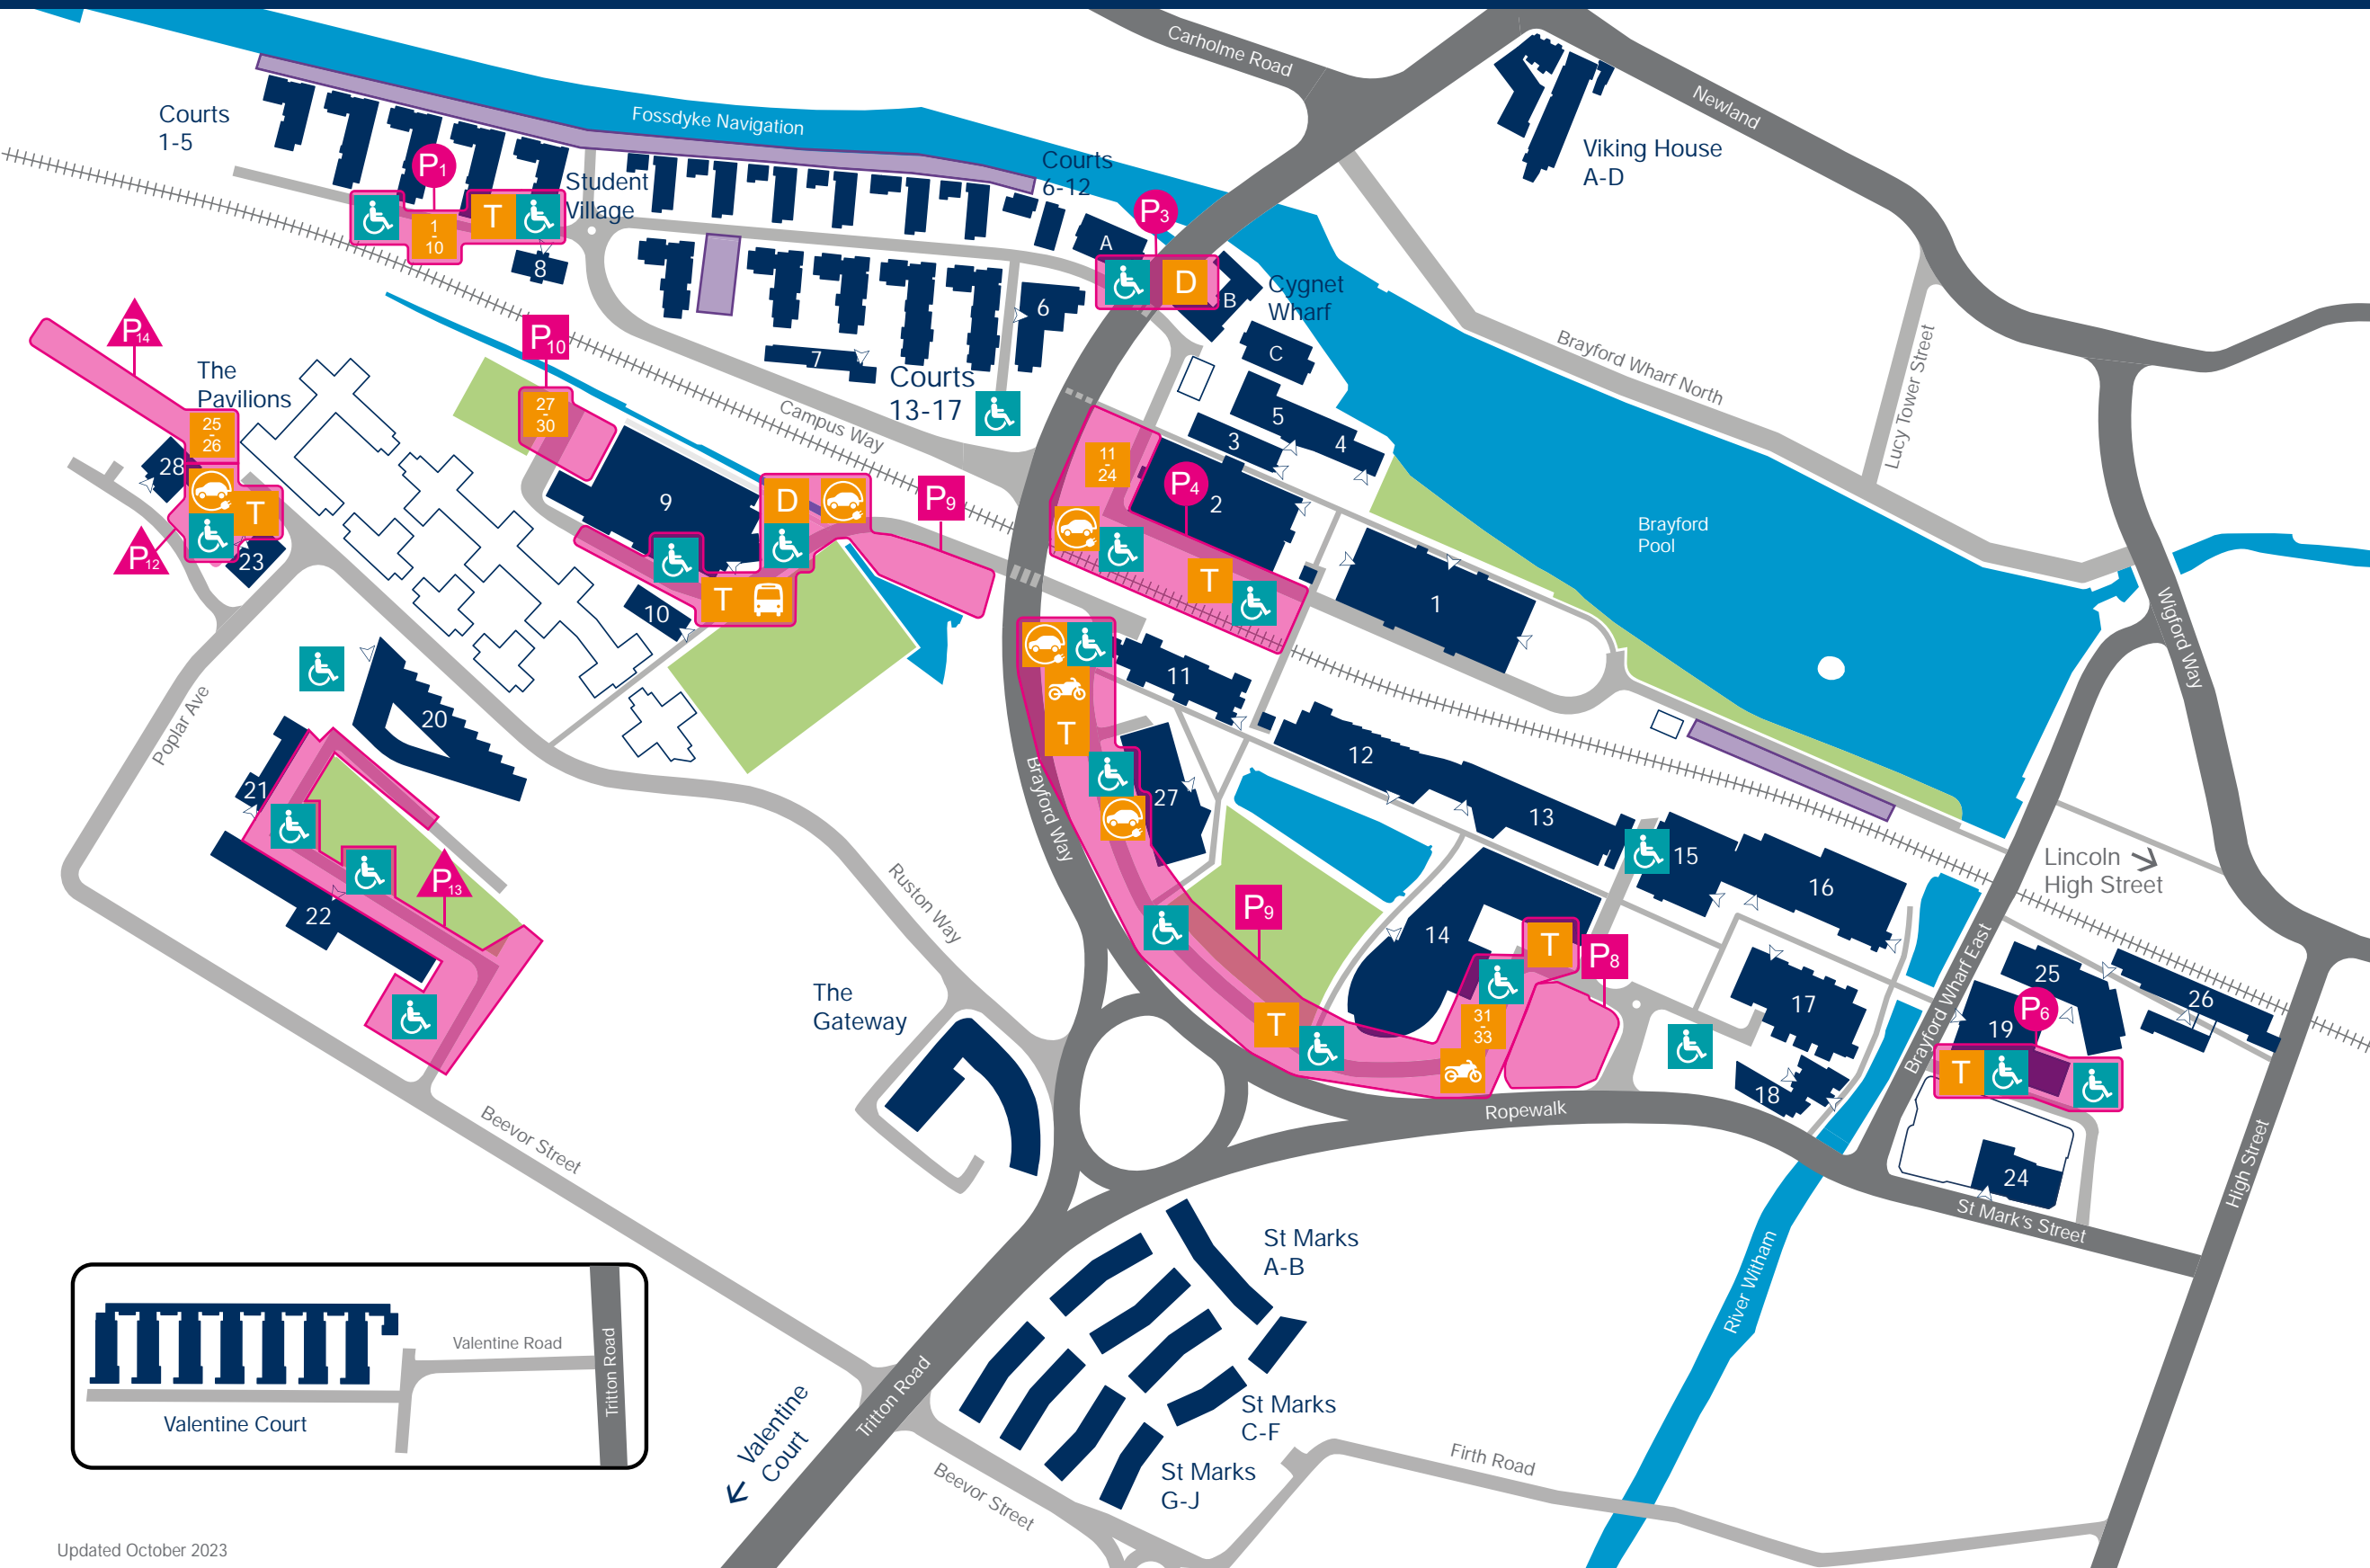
Carholme Road
Newland
Viking House A-D
Fossdyke Navigation
Courts 1-5
$P_1$
1 10
T
Student Village
8
Courts 6-12
$P_3$
A
D
B
Cygnet Wharf
C
6
7
Courts 13-17
$P_{14}$
The Pavilions
25 26
28
T
$P_{12}$
23
$P_{10}$
27 30
Campus Way
9
D
$P_9$
T
10
Brayford Wharf North
Lucy Tower Street
11 24
$P_4$
2
3
5
4
T
1
Brayford Pool
Wigford Way
11
T
20
21
22
$P_{13}$
Poplar Ave
27
12
13
Brayford Way
15
16
Lincoln High Street
$P_9$
14
T
$P_8$
17
25
26
$P_6$
19
T
Brayford Wharf East
18
T
31 33
Ruston Way
The Gateway
Ropewalk
24
St Mark's Street
High Street
Beevor Street
St Marks A-B
St Marks C-F
St Marks G-J
River Witham
Firth Road
Tritton Road
Valentine Court
Beevor Street
Valentine Road
Tritton Road
Valentine Court
Updated October 2023